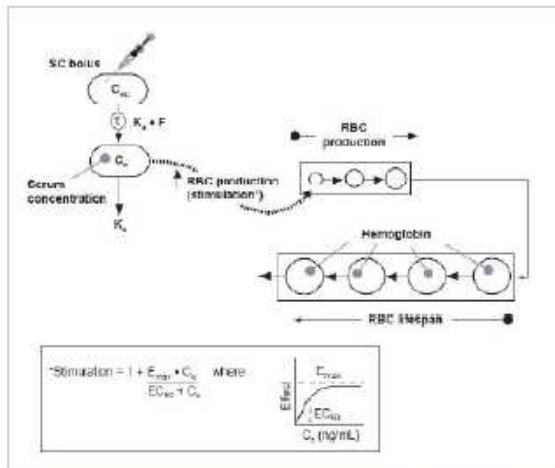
SC bolus

$C_{sc}$

$K_a \cdot F$

$C_s$

Serum concentration

$K_e$

RBC production (stimulation*)

RBC production

Hemoglobin

RBC lifespan

*Stimulation = 1 + $\frac{E_{max} \cdot C_s}{EC_{50} + C_s}$ where

$E_{max}$

Effect

$EC_{50}$

$C_s$ (ng/mL)